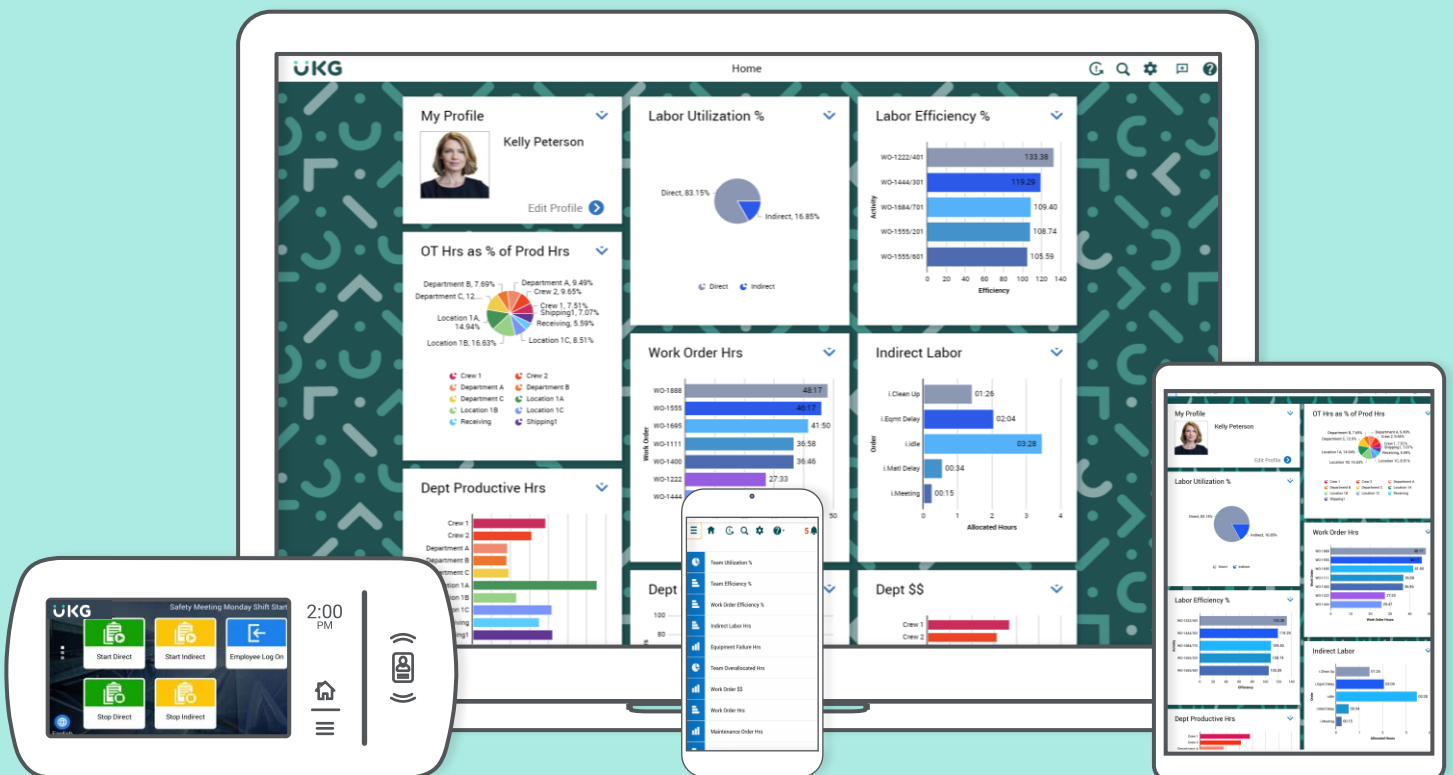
UKG
Home

My Profile
Kelly Peterson
Edit Profile

Labor Utilization %
Direct, 83.15%
Indirect, 16.85%
Direct Indirect

Labor Efficiency %
WO-1222/401 133.38
WO-1444/301 119.29
WO-1684/701 109.40
WO-1555/201 108.74
WO-1555/601 105.59
Activity
0 20 40 60 80 100 120 140
Efficiency

OT Hrs as % of Prod Hrs
Department B, 7.69%
Department C, 12...
Department A, 9.49%
Crew 2, 9.65%
Crew 1, 7.51%
Shipping1, 7.07%
Receiving, 5.59%
Location 1A, 14.94%
Location 1B, 16.63%
Location 1C, 8.51%
Crew 1 Crew 2
Department A Department B
Department C Location 1A
Location 1B Location 1C
Receiving Shipping1

Work Order Hrs
WO-1888 48:17
WO-1555 46:17
WO-1695 41:50
WO-1111 36:58
WO-1400 36:46
WO-1222 27:33
WO-1444
Work Order
50

Indirect Labor
I.Clean Up 01:26
I.Eqmt Delay 02:04
I.Idle 03:28
I.Matl Delay 00:34
I.Meeting 00:15
Order
0 1 2 3 4
Allocated Hours

Dept Productive Hrs
Crew 1
Crew 2
Department A
Department B
Department C
Location 1A
Location 1B
Location 1C
Receiving
Shipping1

Dept
100
80

Dept $$
Crew 1
Crew 2

UKG
Safety Meeting Monday Shift Start
Start Direct
Start Indirect
Employee Log On
Stop Direct
Stop Indirect
2:00
PM
English

5
Team Utilization %
Team Efficiency %
Work Order Efficiency %
Indirect Labor Hrs
Equipment Failure Hrs
Team Overallocated Hrs
Work Order $$
Work Order Hrs
Maintenance Order Hrs

My Profile
Kelly Peterson
Edit Profile
OT Hrs as % of Prod Hrs
Labor Utilization %
Work Order Hrs
Labor Efficiency %
Indirect Labor
Dept Productive Hrs